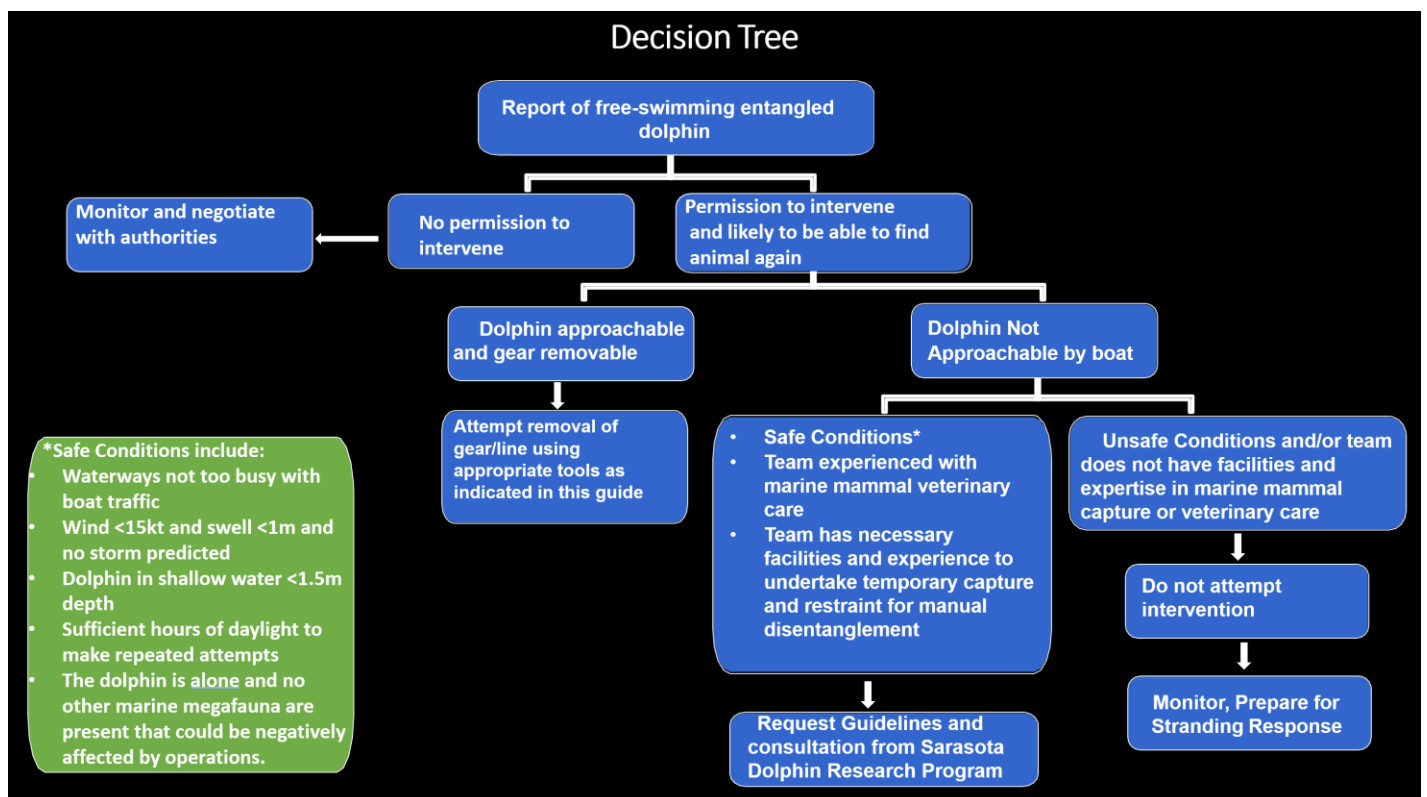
Decision Tree

Report of free-swimming entangled dolphin

Monitor and negotiate with authorities

No permission to intervene

Permission to intervene and likely to be able to find animal again

Dolphin approachable and gear removable

Dolphin Not Approachable by boat

Attempt removal of gear/line using appropriate tools as indicated in this guide

*Safe Conditions include:
- Waterways not too busy with boat traffic
- Wind <15kt and swell <1m and no storm predicted
- Dolphin in shallow water <1.5m depth
- Sufficient hours of daylight to make repeated attempts
- The dolphin is alone and no other marine megafauna are present that could be negatively affected by operations.

- Safe Conditions*
- Team experienced with marine mammal veterinary care
- Team has necessary facilities and experience to undertake temporary capture and restraint for manual disentanglement

Unsafe Conditions and/or team does not have facilities and expertise in marine mammal capture or veterinary care

Do not attempt intervention

Monitor, Prepare for Stranding Response

Request Guidelines and consultation from Sarasota Dolphin Research Program